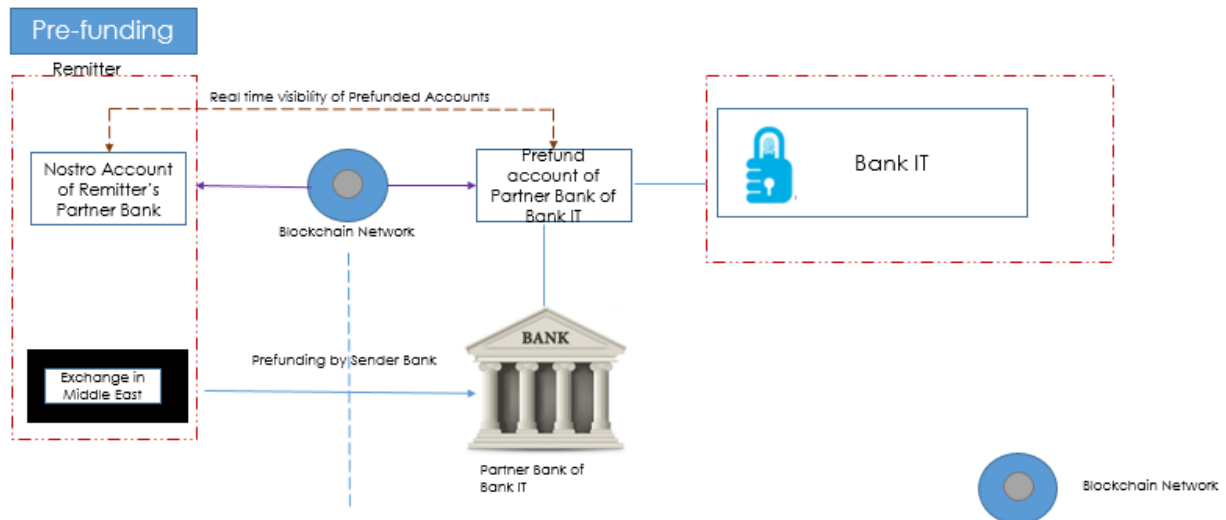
Pre-funding

Remitter

Real time visibility of Prefunded Accounts

Nostro Account of Remitter's Partner Bank

Blockchain Network

Prefund account of Partner Bank of Bank IT

Bank IT

Exchange in Middle East

Prefunding by Sender Bank

BANK

Partner Bank of Bank IT

Blockchain Network